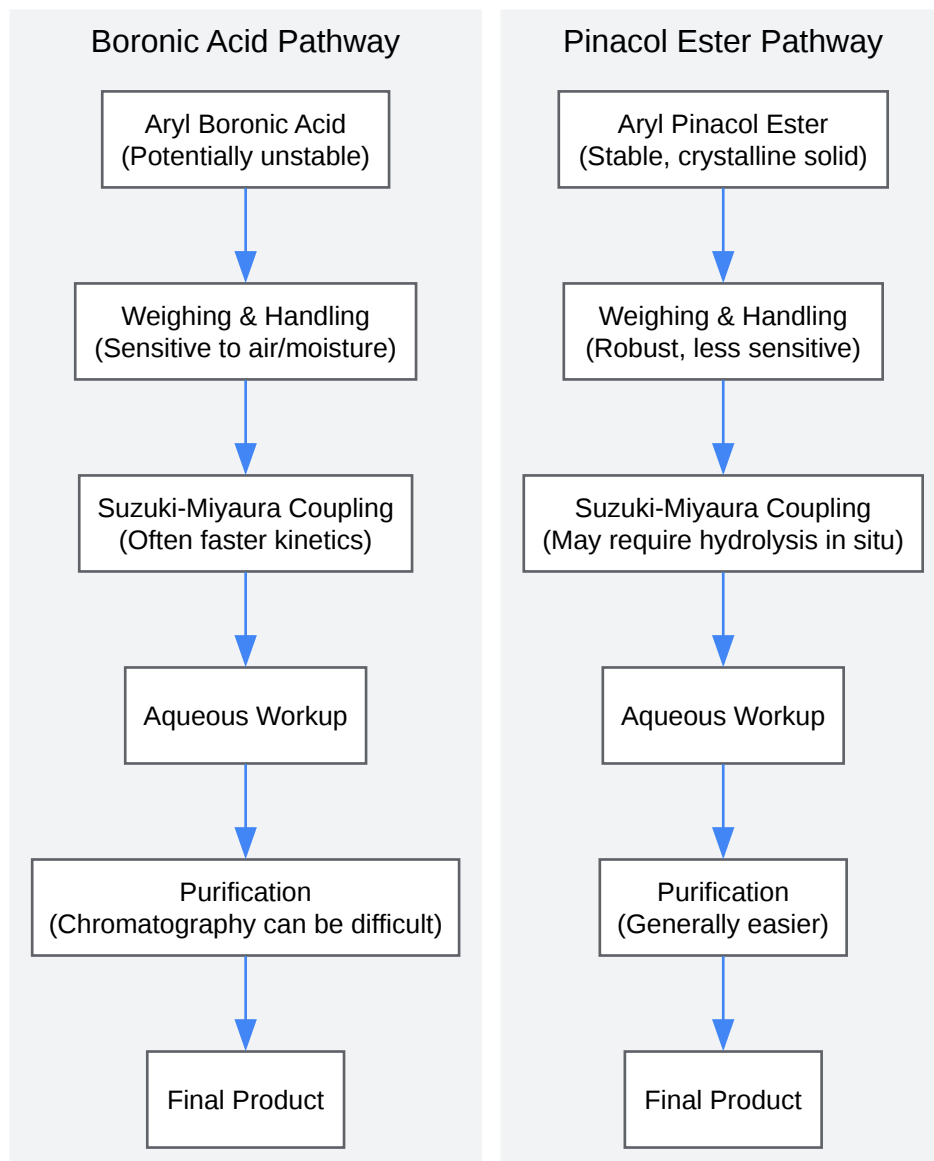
Boronic Acid Pathway

Aryl Boronic Acid
(Potentially unstable)

Weighing & Handling
(Sensitive to air/moisture)

Suzuki-Miyaura Coupling
(Often faster kinetics)

Aqueous Workup

Purification
(Chromatography can be difficult)

Final Product

Pinacol Ester Pathway

Aryl Pinacol Ester
(Stable, crystalline solid)

Weighing & Handling
(Robust, less sensitive)

Suzuki-Miyaura Coupling
(May require hydrolysis in situ)

Aqueous Workup

Purification
(Generally easier)

Final Product